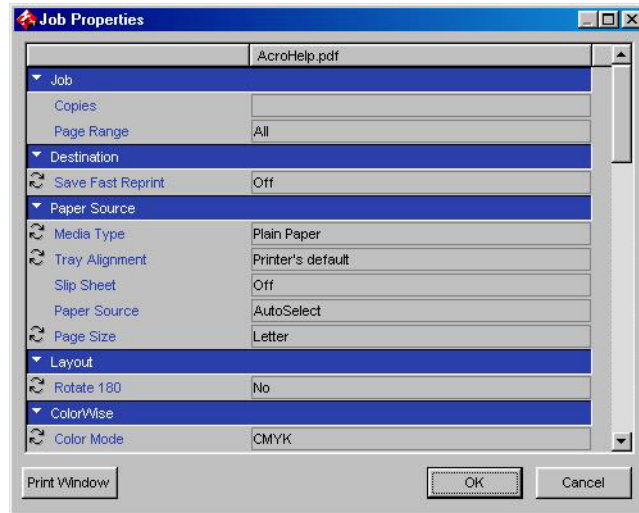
Job Properties

| | AcroHelp.pdf |
|---|---|
| Job | |
| Copies | |
| Page Range | All |
| Destination | |
| Save Fast Reprint | Off |
| Paper Source | |
| Media Type | Plain Paper |
| Tray Alignment | Printer's default |
| Slip Sheet | Off |
| Paper Source | AutoSelect |
| Page Size | Letter |
| Layout | |
| Rotate 180 | No |
| ColorWise | |
| Color Mode | CMYK |

Print Window
OK
Cancel